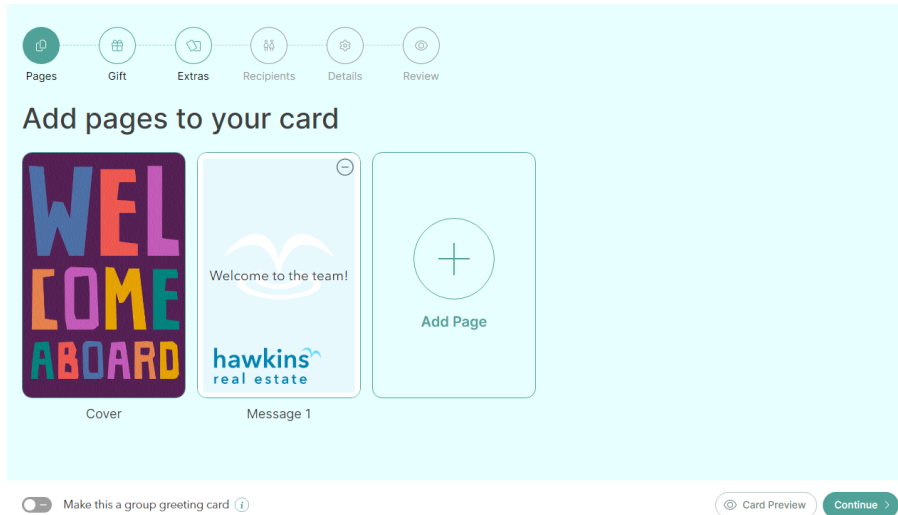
Pages Gift Extras Recipients Details Review

Add pages to your card

WEL COME ABOARD

Welcome to the team!

hawkins real estate

Add Page

Cover

Message 1

Make this a group greeting card

Card Preview

Continue